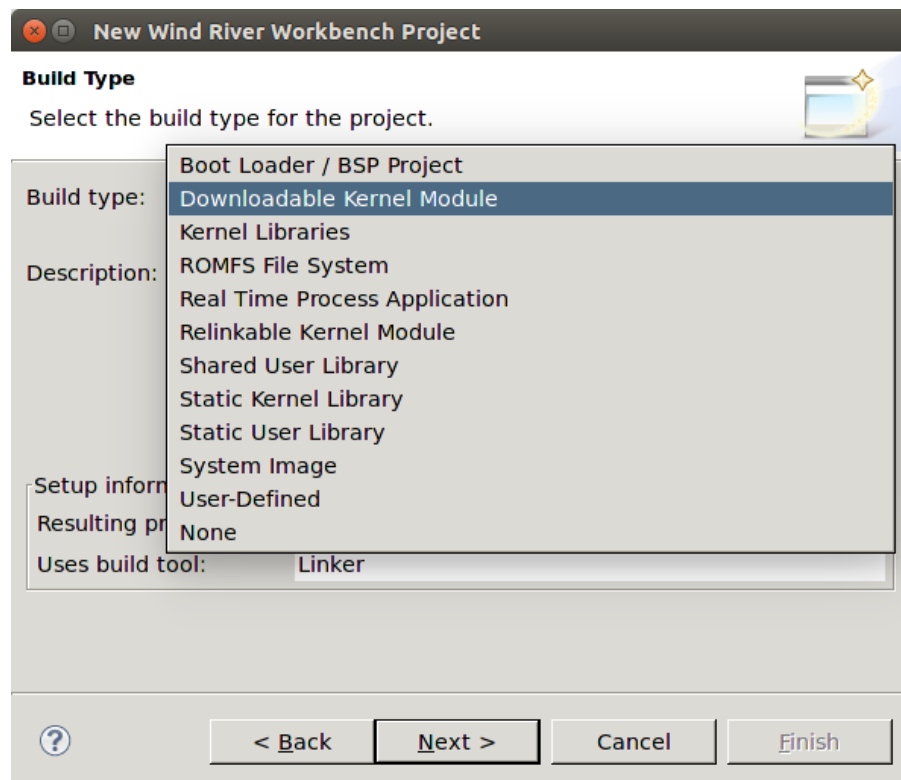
New Wind River Workbench Project

Build Type

Select the build type for the project.

Build type:

Description:

Boot Loader / BSP Project
Downloadable Kernel Module
Kernel Libraries
ROMFS File System
Real Time Process Application
Relinkable Kernel Module
Shared User Library
Static Kernel Library
Static User Library
System Image
User-Defined
None

Setup inforn

Resulting pr

Uses build tool: Linker

?

< Back

Next >

Cancel

Finish